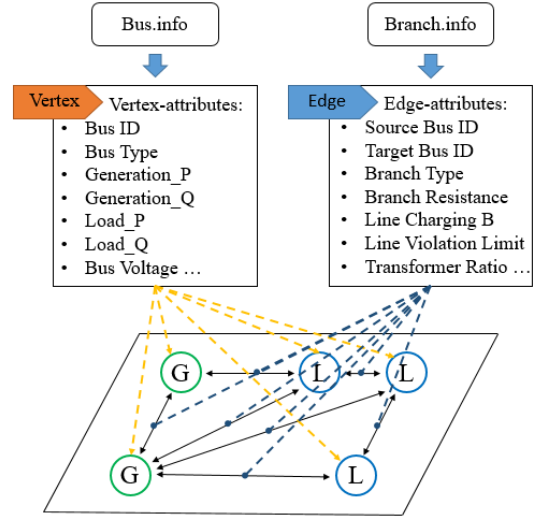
Bus.info

Branch.info

Vertex

Vertex-attributes:
- Bus ID
- Bus Type
- Generation_P
- Generation_Q
- Load_P
- Load_Q
- Bus Voltage …

Edge

Edge-attributes:
- Source Bus ID
- Target Bus ID
- Branch Type
- Branch Resistance
- Line Charging B
- Line Violation Limit
- Transformer Ratio …

G

L

L

G

L